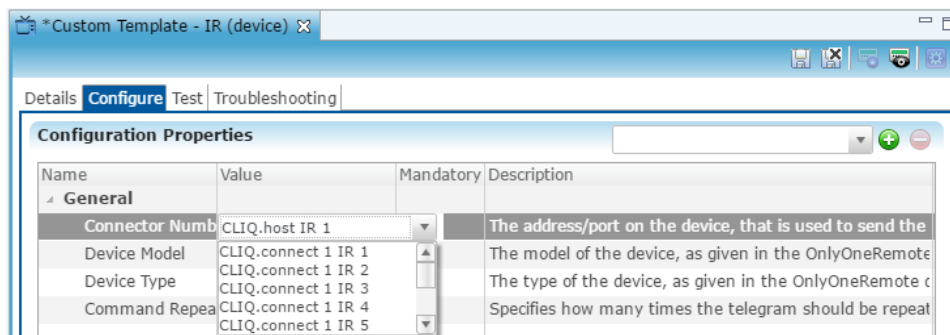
*Custom Template - IR (device)

Details Configure Test Troubleshooting

Configuration Properties

| Name | Value | Mandatory | Description |
|---|---|---|---|
| General | | | |
| Connector Numb | CLIQ.host IR 1 | | The address/port on the device, that is used to send the |
| Device Model | CLIQ.connect 1 IR 1 | | The model of the device, as given in the OnlyOneRemote |
| Device Type | CLIQ.connect 1 IR 2 | | The type of the device, as given in the OnlyOneRemote c |
| Command Repea | CLIQ.connect 1 IR 3 | | Specifies how many times the telegram should be repeat |
| | CLIQ.connect 1 IR 4 | | |
| | CLIQ.connect 1 IR 5 | | |